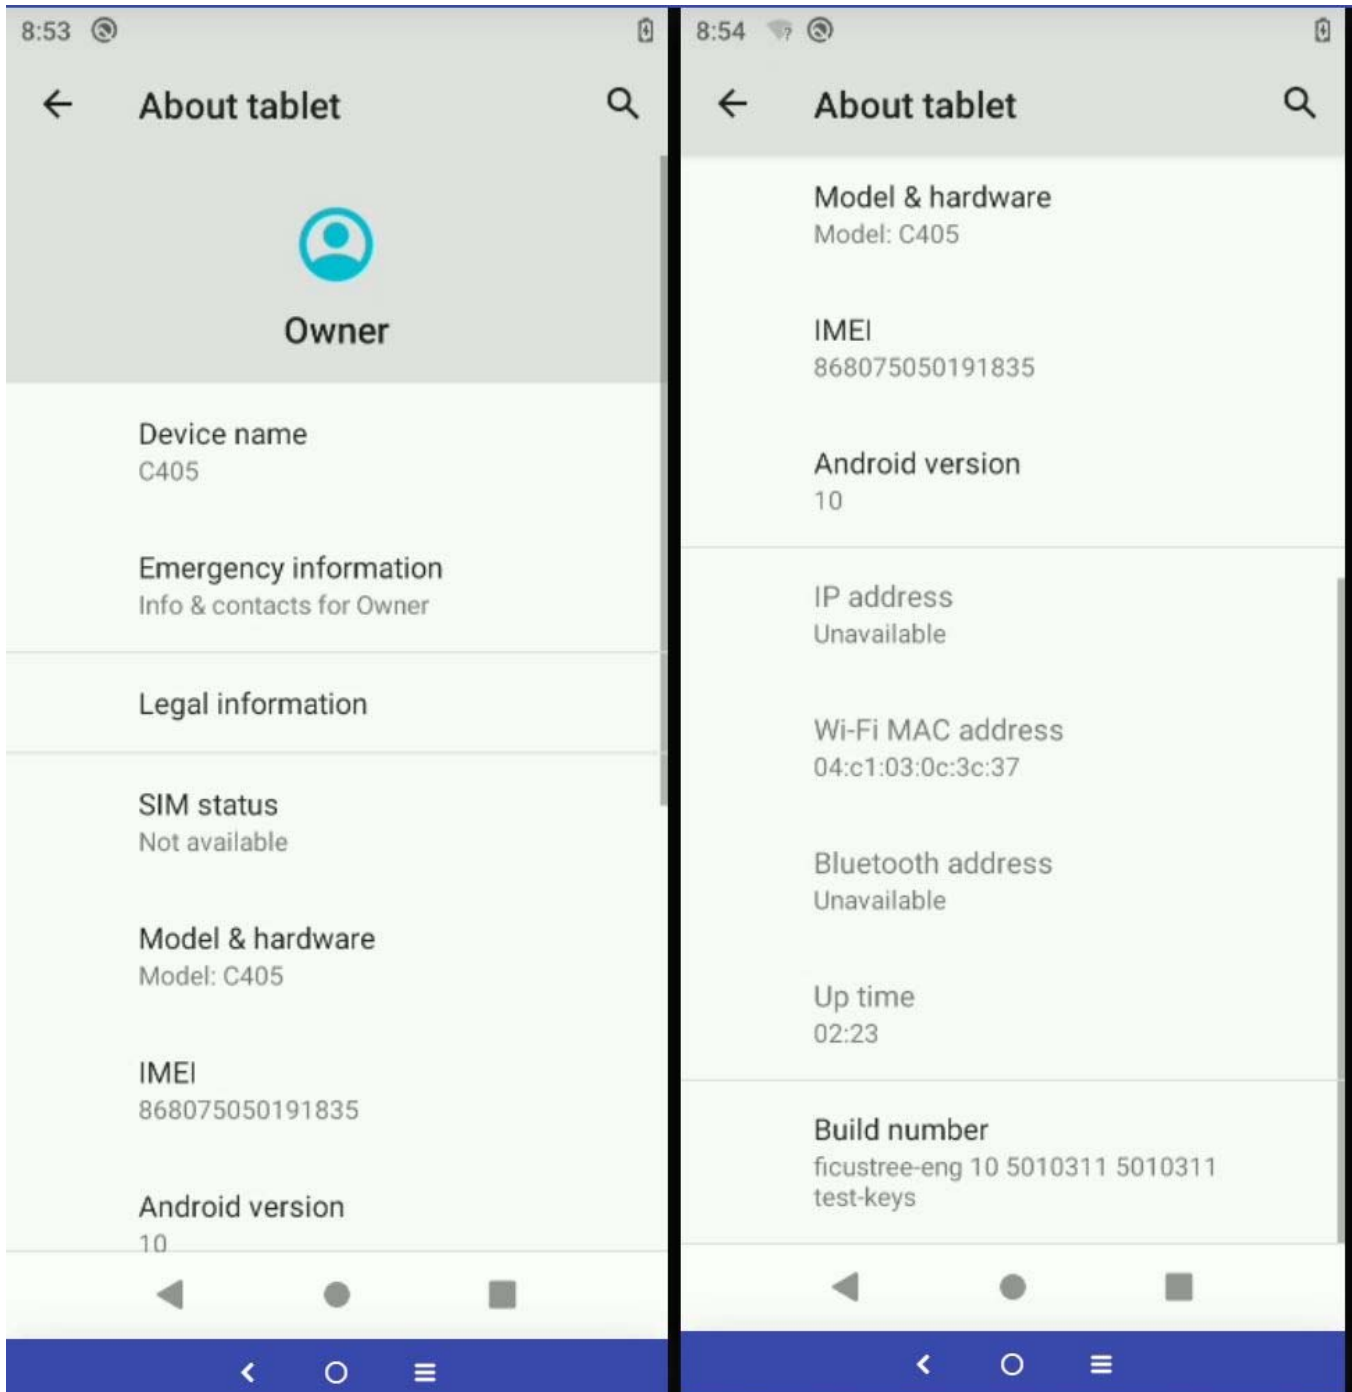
8:53

About tablet

Owner

Device name
C405

Emergency information
Info & contacts for Owner

Legal information

SIM status
Not available

Model & hardware
Model: C405

IMEI
868075050191835

Android version
10

8:54

About tablet

Model & hardware
Model: C405

IMEI
868075050191835

Android version
10

IP address
Unavailable

Wi-Fi MAC address
04:c1:03:0c:3c:37

Bluetooth address
Unavailable

Up time
02:23

Build number
ficustree-eng 10 5010311 5010311 test-keys